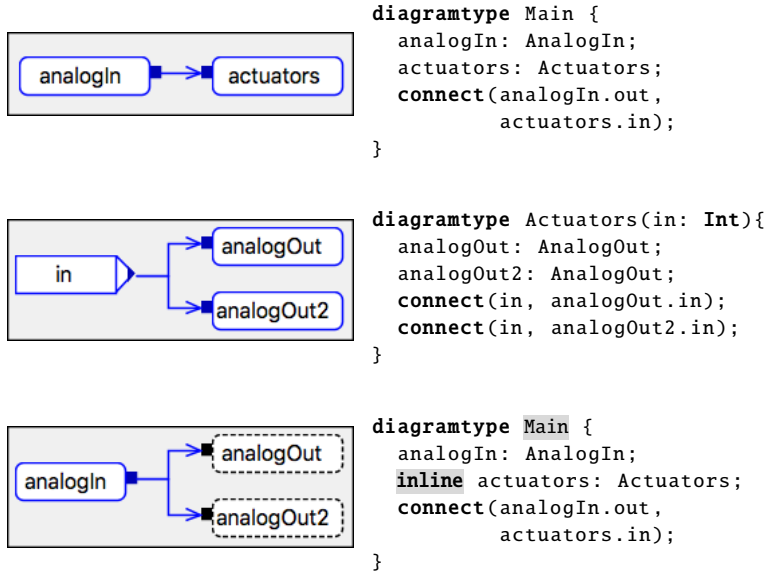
analogIn

actuators

diagramtype Main {
  analogIn: AnalogIn;
  actuators: Actuators;
  connect(analogIn.out,
          actuators.in);
}

in

analogOut

analogOut2

diagramtype Actuators(in: Int){
  analogOut: AnalogOut;
  analogOut2: AnalogOut;
  connect(in, analogOut.in);
  connect(in, analogOut2.in);
}

analogIn

analogOut

analogOut2

diagramtype Main {
  analogIn: AnalogIn;
  inline actuators: Actuators;
  connect(analogIn.out,
          actuators.in);
}